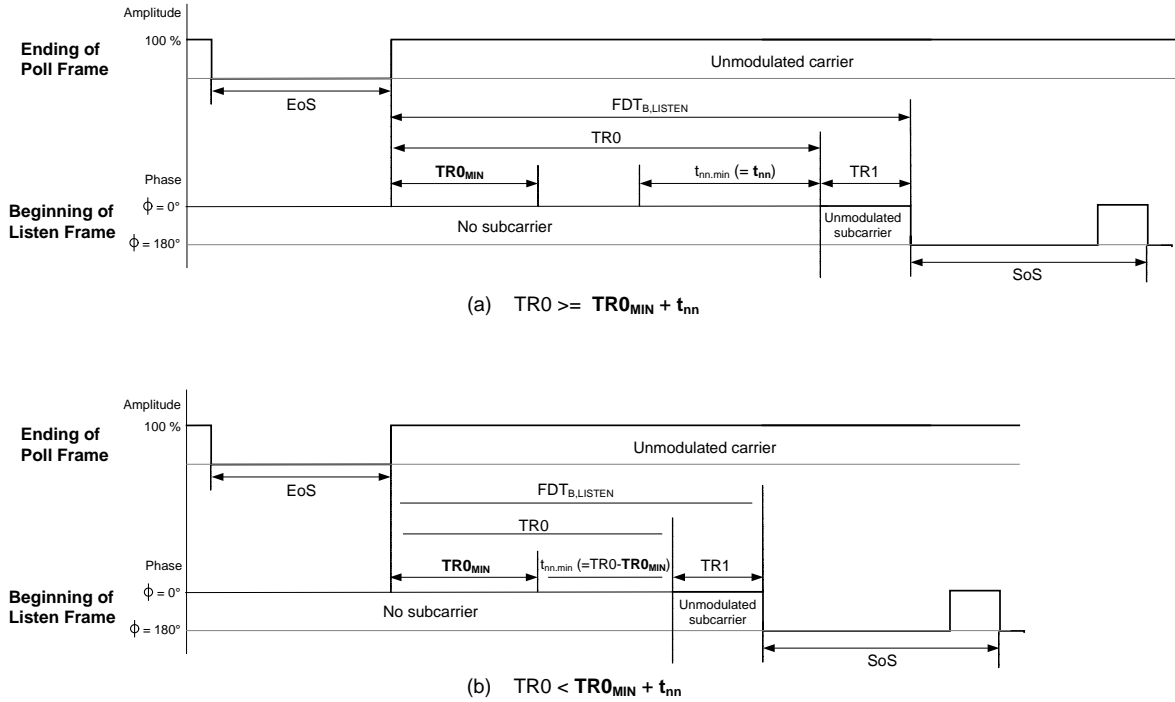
Amplitude

Ending of Poll Frame

100 %

Unmodulated carrier

EoS

$FDT_{B,LISTEN}$

TR0

$\mathbf{TR0_{MIN}}$

$t_{nn,min}$ (= $\mathbf{t_{nn}}$)

TR1

Phase

Beginning of Listen Frame

$\phi = 0°$

$\phi = 180°$

No subcarrier

Unmodulated subcarrier

SoS

(a) TR0 >= $\mathbf{TR0_{MIN} + t_{nn}}$

Amplitude

Ending of Poll Frame

100 %

Unmodulated carrier

EoS

$FDT_{B,LISTEN}$

TR0

$\mathbf{TR0_{MIN}}$

$t_{nn,min}$ (=TR0-$\mathbf{TR0_{MIN}}$)

TR1

Phase

Beginning of Listen Frame

$\phi = 0°$

$\phi = 180°$

No subcarrier

Unmodulated subcarrier

SoS

(b) TR0 < $\mathbf{TR0_{MIN} + t_{nn}}$